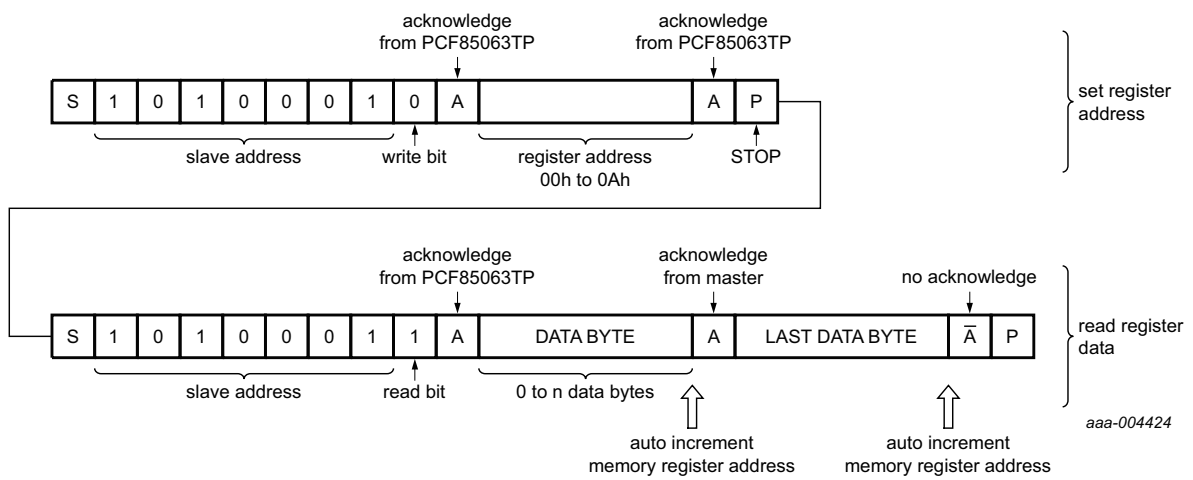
acknowledge from PCF85063TP

acknowledge from PCF85063TP

| S | 1 | 0 | 1 | 0 | 0 | 0 | 1 | 0 | A | | A | P |
|---|---|---|---|---|---|---|---|---|---|---|---|---|

slave address

write bit

register address 00h to 0Ah

STOP

set register address

acknowledge from PCF85063TP

acknowledge from master

no acknowledge

| S | 1 | 0 | 1 | 0 | 0 | 0 | 1 | 1 | A | DATA BYTE | A | LAST DATA BYTE | $\overline{A}$ | P |
|---|---|---|---|---|---|---|---|---|---|---|---|---|---|---|

read register data

slave address

read bit

0 to n data bytes

auto increment memory register address

auto increment memory register address

aaa-004424